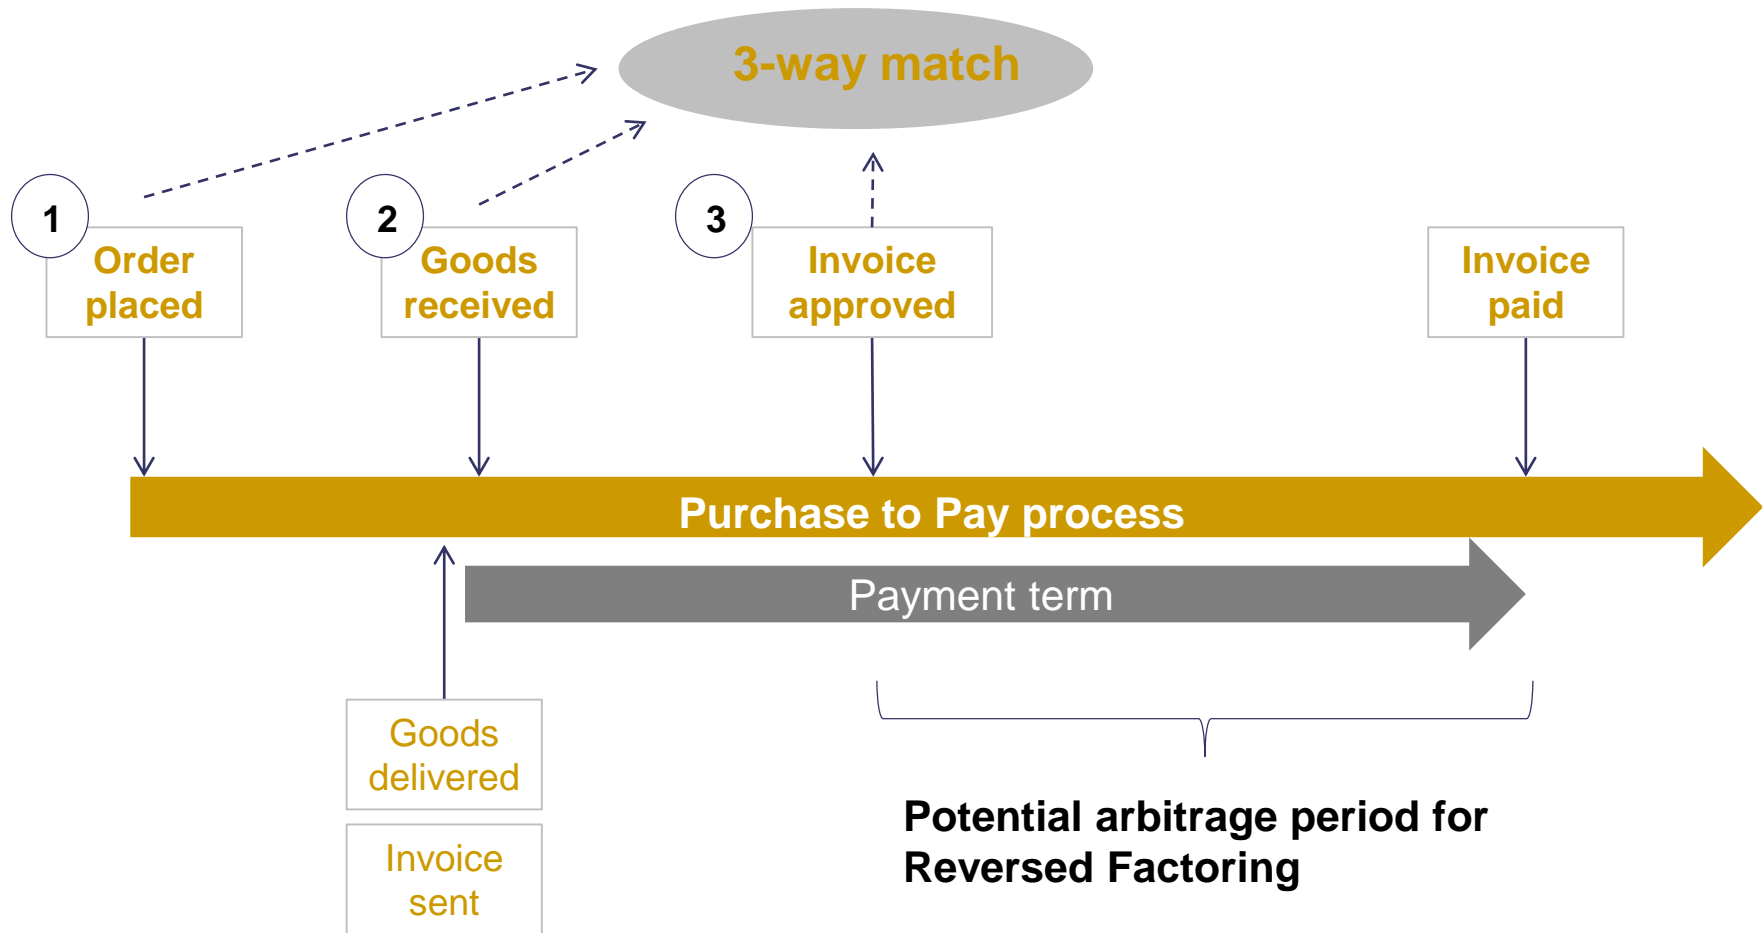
3-way match

1
Order placed

2
Goods received

3
Invoice approved

Invoice paid

Purchase to Pay process

Payment term

Goods delivered

Invoice sent

Potential arbitrage period for Reversed Factoring